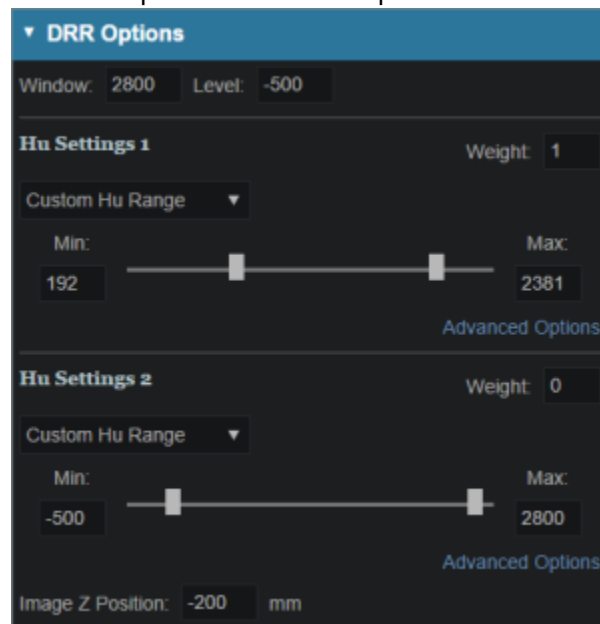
▾ DRR Options

Window: 2800 Level: -500

Hu Settings 1

Weight: 1

Custom Hu Range ▾

Min: 192

Max: 2381

Advanced Options

Hu Settings 2

Weight: 0

Custom Hu Range ▾

Min: -500

Max: 2800

Advanced Options

Image Z Position: -200 mm